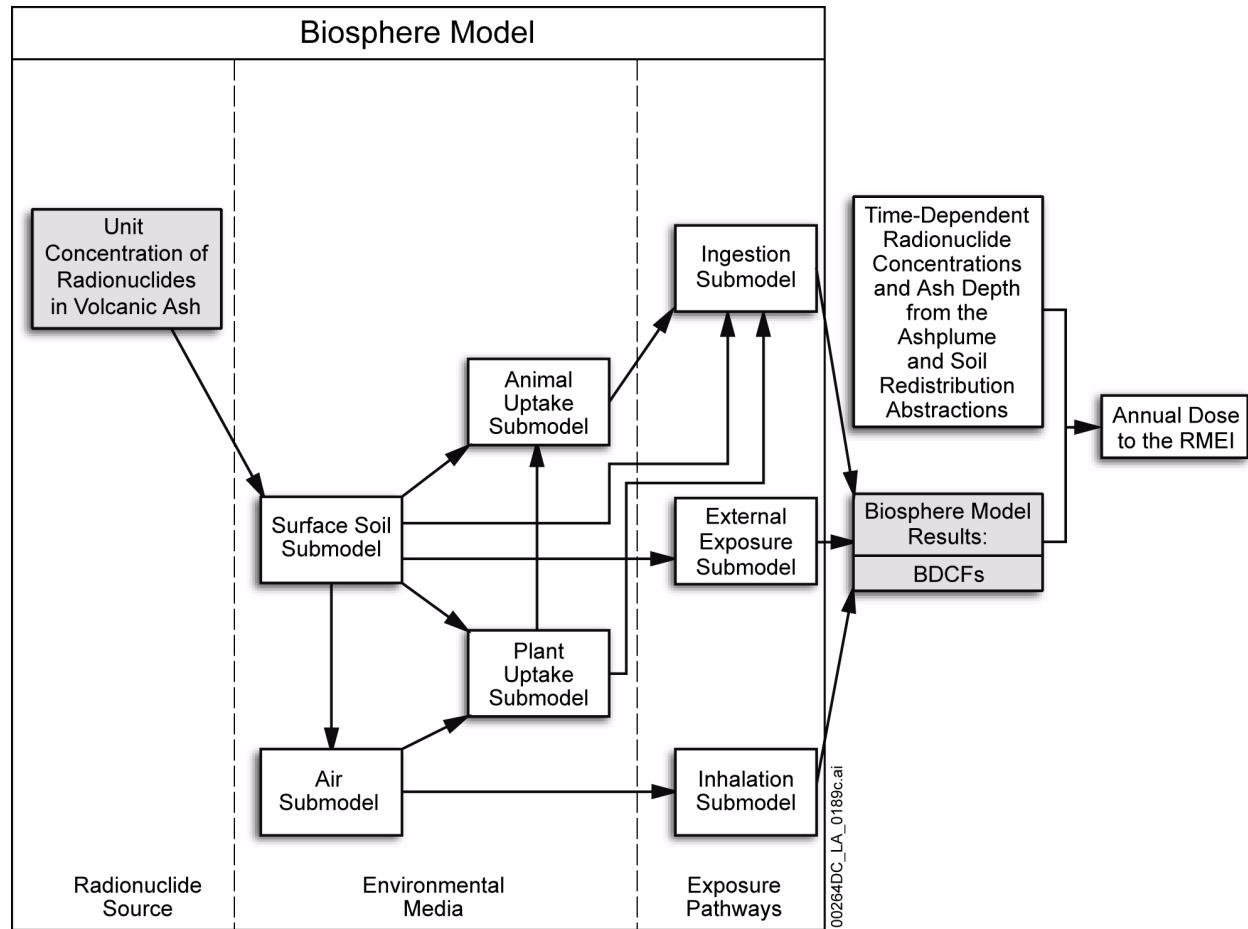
Biosphere Model

Unit Concentration of Radionuclides in Volcanic Ash

Surface Soil Submodel

Animal Uptake Submodel

Plant Uptake Submodel

Air Submodel

Ingestion Submodel

External Exposure Submodel

Inhalation Submodel

Time-Dependent Radionuclide Concentrations and Ash Depth from the Ashplume and Soil Redistribution Abstractions

Biosphere Model Results:

BDCFs

Annual Dose to the RMEI

Radionuclide Source

Environmental Media

Exposure Pathways

00264DC_LA_0189c.ai